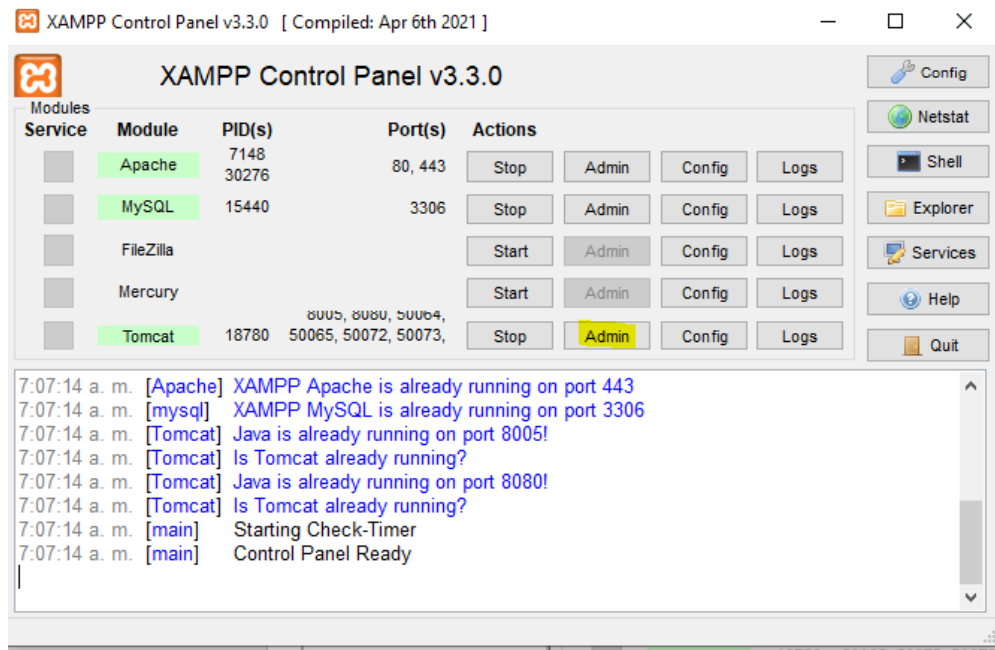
XAMPP Control Panel v3.3.0 [ Compiled: Apr 6th 2021 ]

XAMPP Control Panel v3.3.0

Config
Netstat
Shell
Explorer
Services
Help
Quit

Modules

| Service | Module | PID(s) | Port(s) | Actions | | | |
|---|---|---|---|---|---|---|---|
| | Apache | 7148 30276 | 80, 443 | Stop | Admin | Config | Logs |
| | MySQL | 15440 | 3306 | Stop | Admin | Config | Logs |
| | FileZilla | | | Start | Admin | Config | Logs |
| | Mercury | | | Start | Admin | Config | Logs |
| | Tomcat | 18780 | 8005, 8080, 50064, 50065, 50072, 50073, | Stop | Admin | Config | Logs |

7:07:14 a. m. [Apache] XAMPP Apache is already running on port 443
7:07:14 a. m. [mysql] XAMPP MySQL is already running on port 3306
7:07:14 a. m. [Tomcat] Java is already running on port 8005!
7:07:14 a. m. [Tomcat] Is Tomcat already running?
7:07:14 a. m. [Tomcat] Java is already running on port 8080!
7:07:14 a. m. [Tomcat] Is Tomcat already running?
7:07:14 a. m. [main] Starting Check-Timer
7:07:14 a. m. [main] Control Panel Ready